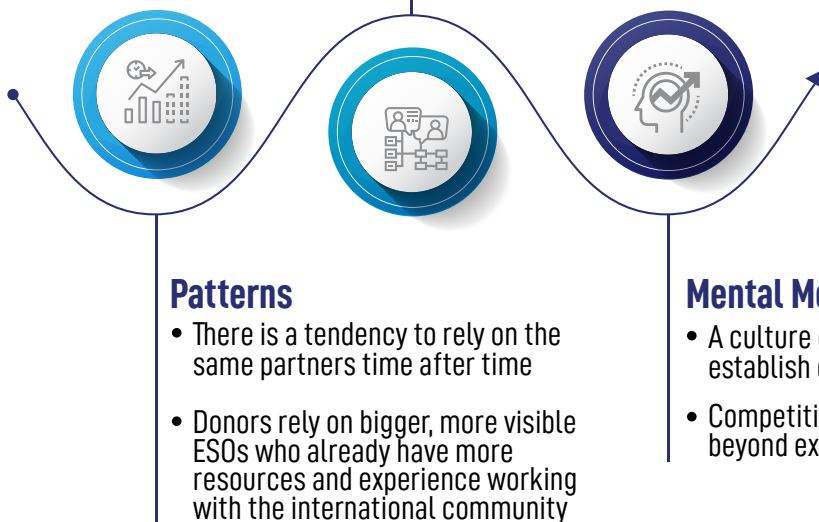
Patterns

- There is a tendency to rely on the same partners time after time
- Donors rely on bigger, more visible ESOs who already have more resources and experience working with the international community

Mental Mo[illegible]

- A culture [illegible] establish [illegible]
- Competiti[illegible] beyond ex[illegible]